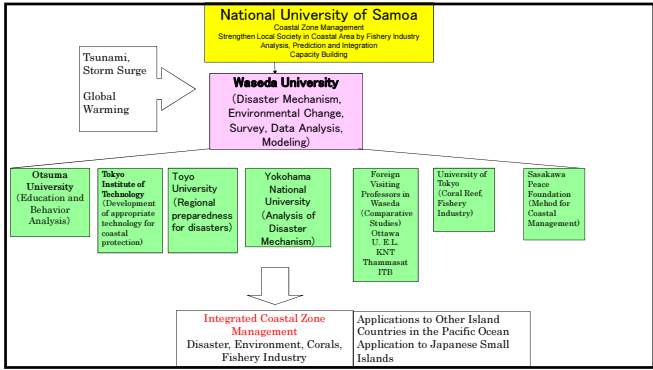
National University of Samoa
Coastal Zone Management
Strengthen Local Society in Coastal Area by Fishery Industry
Analysis, Prediction and Integration
Capacity Building

Tsunami, Storm Surge

Global Warming

Waseda University
(Disaster Mechanism, Environmental Change, Survey, Data Analysis, Modeling)

Otsuma University
(Education and Behavior Analysis)

Tokyo Institute of Technology
(Development of appropriate technology for coastal protection)

Toyo University
(Regional preparedness for disasters)

Yokohama National University
(Analysis of Disaster Mechanism)

Foreign Visiting Professors in Waseda
(Comparative Studies)
Ottawa
U. E.L.
KNT
Thammasat
ITB

University of Tokyo
(Coral Reef, Fishery Industry)

Sasakawa Peace Foundation
(Mehod for Coastal Management)

Integrated Coastal Zone Management
Disaster, Environment, Corals, Fishery Industry

Applications to Other Island Countries in the Pacific Ocean
Application to Japanese Small Islands